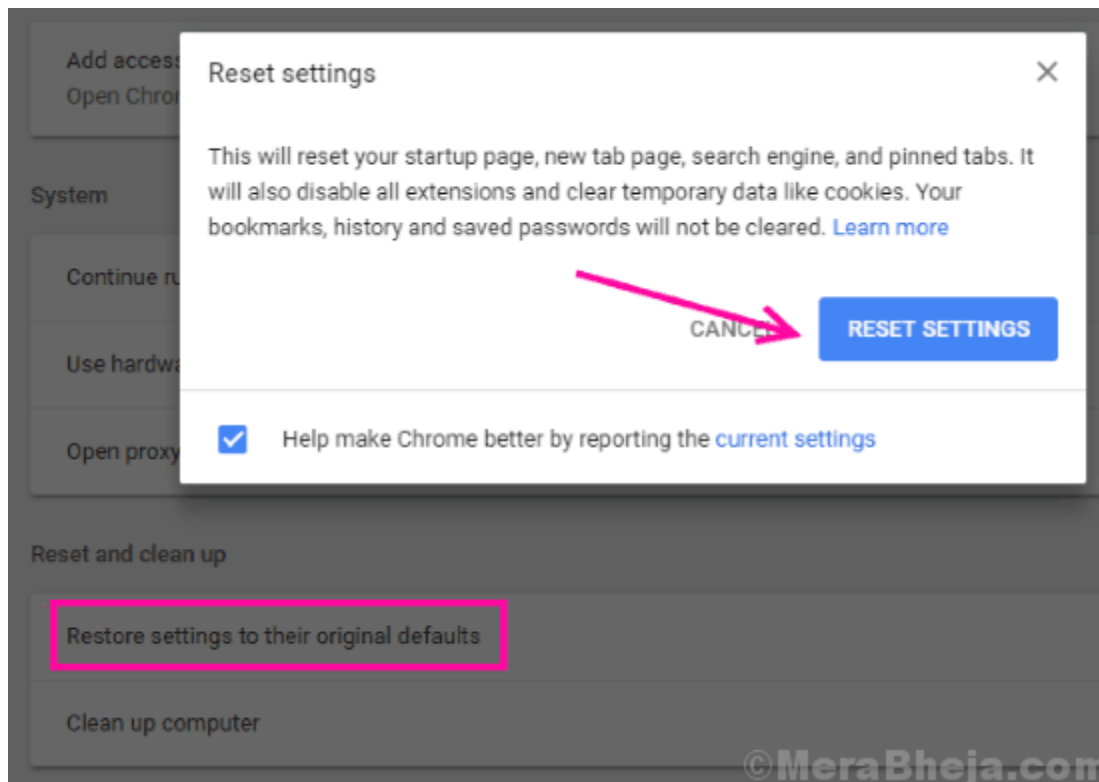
Add access
Open Chrom

System

Continue ru

Use hardwa

Open proxy

Reset and clean up

Restore settings to their original defaults

Clean up computer

Reset settings

×

This will reset your startup page, new tab page, search engine, and pinned tabs. It will also disable all extensions and clear temporary data like cookies. Your bookmarks, history and saved passwords will not be cleared. Learn more

CANCEL

RESET SETTINGS

Help make Chrome better by reporting the current settings

©MeraBheja.com